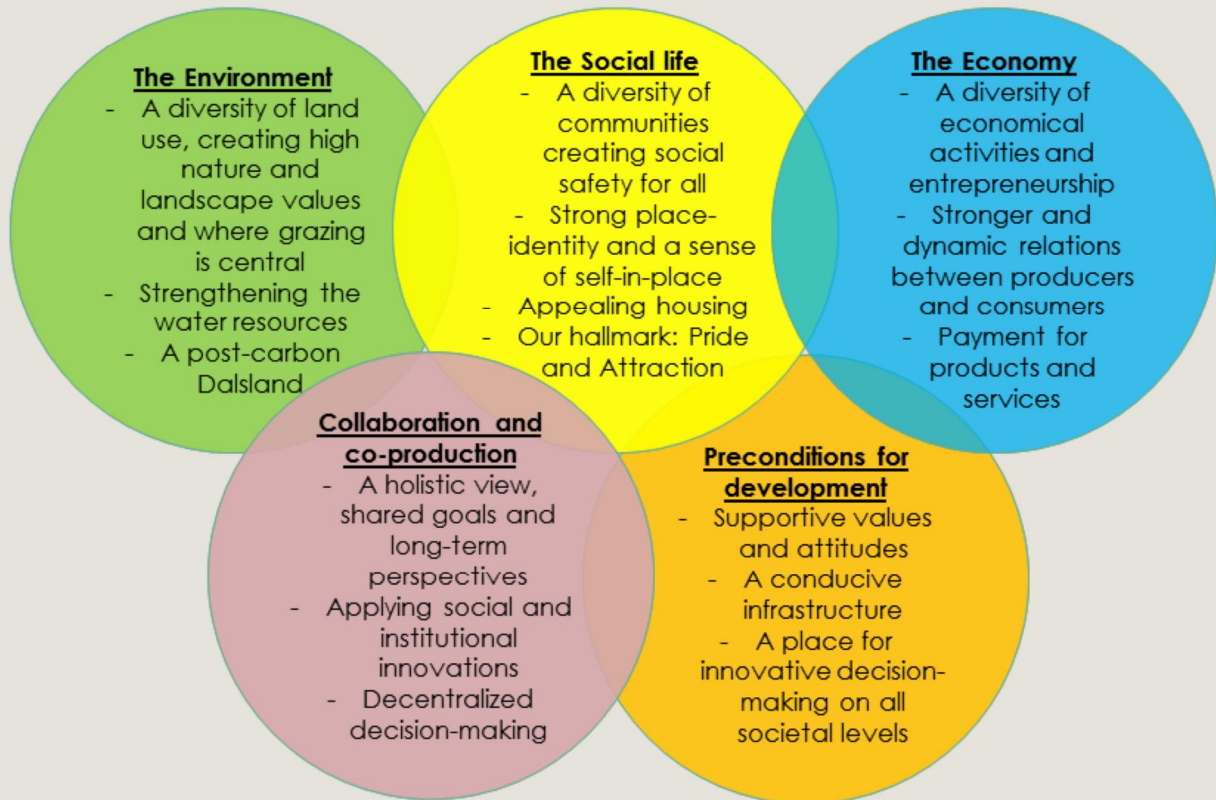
The Environment
- A diversity of land use, creating high nature and landscape values and where grazing is central
- Strengthening the water resources
- A post-carbon Dalsland

The Social life
- A diversity of communities creating social safety for all
- Strong place-identity and a sense of self-in-place
- Appealing housing
- Our hallmark: Pride and Attraction

The Economy
- A diversity of economical activities and entrepreneurship
- Stronger and dynamic relations between producers and consumers
- Payment for products and services

Collaboration and co-production
- A holistic view, shared goals and long-term perspectives
- Applying social and institutional innovations
- Decentralized decision-making

Preconditions for development
- Supportive values and attitudes
- A conducive infrastructure
- A place for innovative decision-making on all societal levels